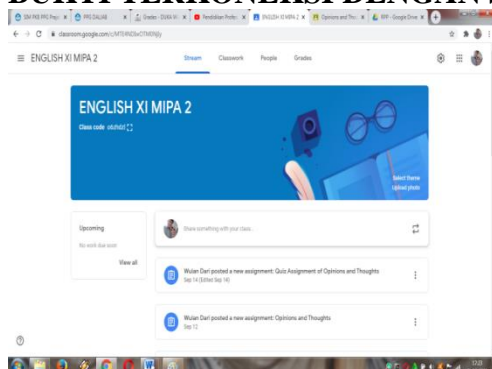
BUKTI TERKONEKSI DENGAN

SIM PKB PPG Prajab | PPG DALJAB | Grades - DUKA M | Pendidikan Profesi | ENGLISH XI MIPA 2 | Opinions and Thou | PPP - Google Drive

classroom.google.com/u/1/c/MTk4NDAwOTM0NjIy

ENGLISH XI MIPA 2

Stream Classwork People Grades

ENGLISH XI MIPA 2

Class code o6zhdzl

Select theme
Upload photo

Upcoming

No work due soon

View all

Share something with your class...

Wulan Dari posted a new assignment: Quiz Assignment of Opinions and Thoughts
Sep 14 (Edited Sep 14)

Wulan Dari posted a new assignment: Opinions and Thoughts
Sep 12

12:03